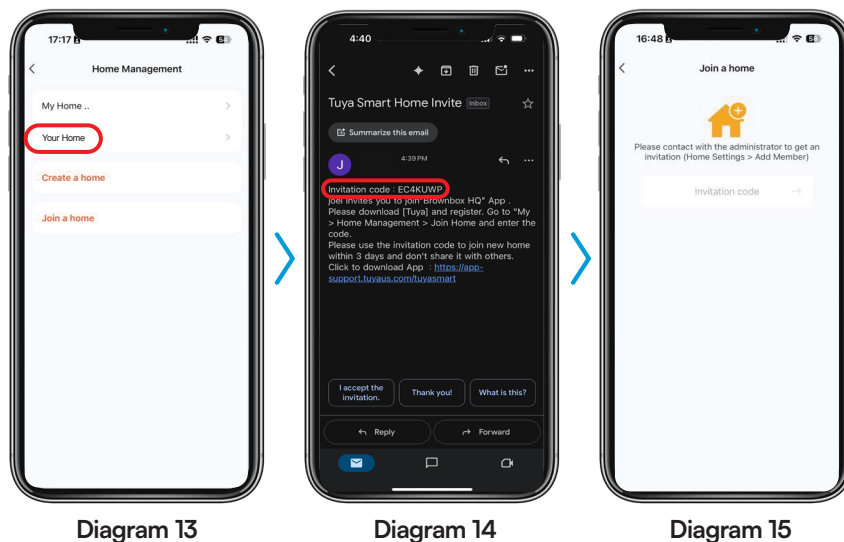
17:17

Home Management

My Home ..

Your Home

Create a home

Join a home

Diagram 13

4:40

Tuya Smart Home Invite Inbox

Summarize this email

J

4:39 PM

Invitation code : EC4KUWP
joel invites you to join "Brownbox HQ" App . Please download [Tuya] and register. Go to "My > Home Management > Join Home and enter the code.
Please use the invitation code to join new home within 3 days and don't share it with others.
Click to download App : https://app-support.tuyaus.com/tuyasmart

I accept the invitation.

Thank you!

What is this?

Reply

Forward

Diagram 14

16:48

Join a home

Please contact with the administrator to get an invitation (Home Settings > Add Member)

Invitation code

Diagram 15